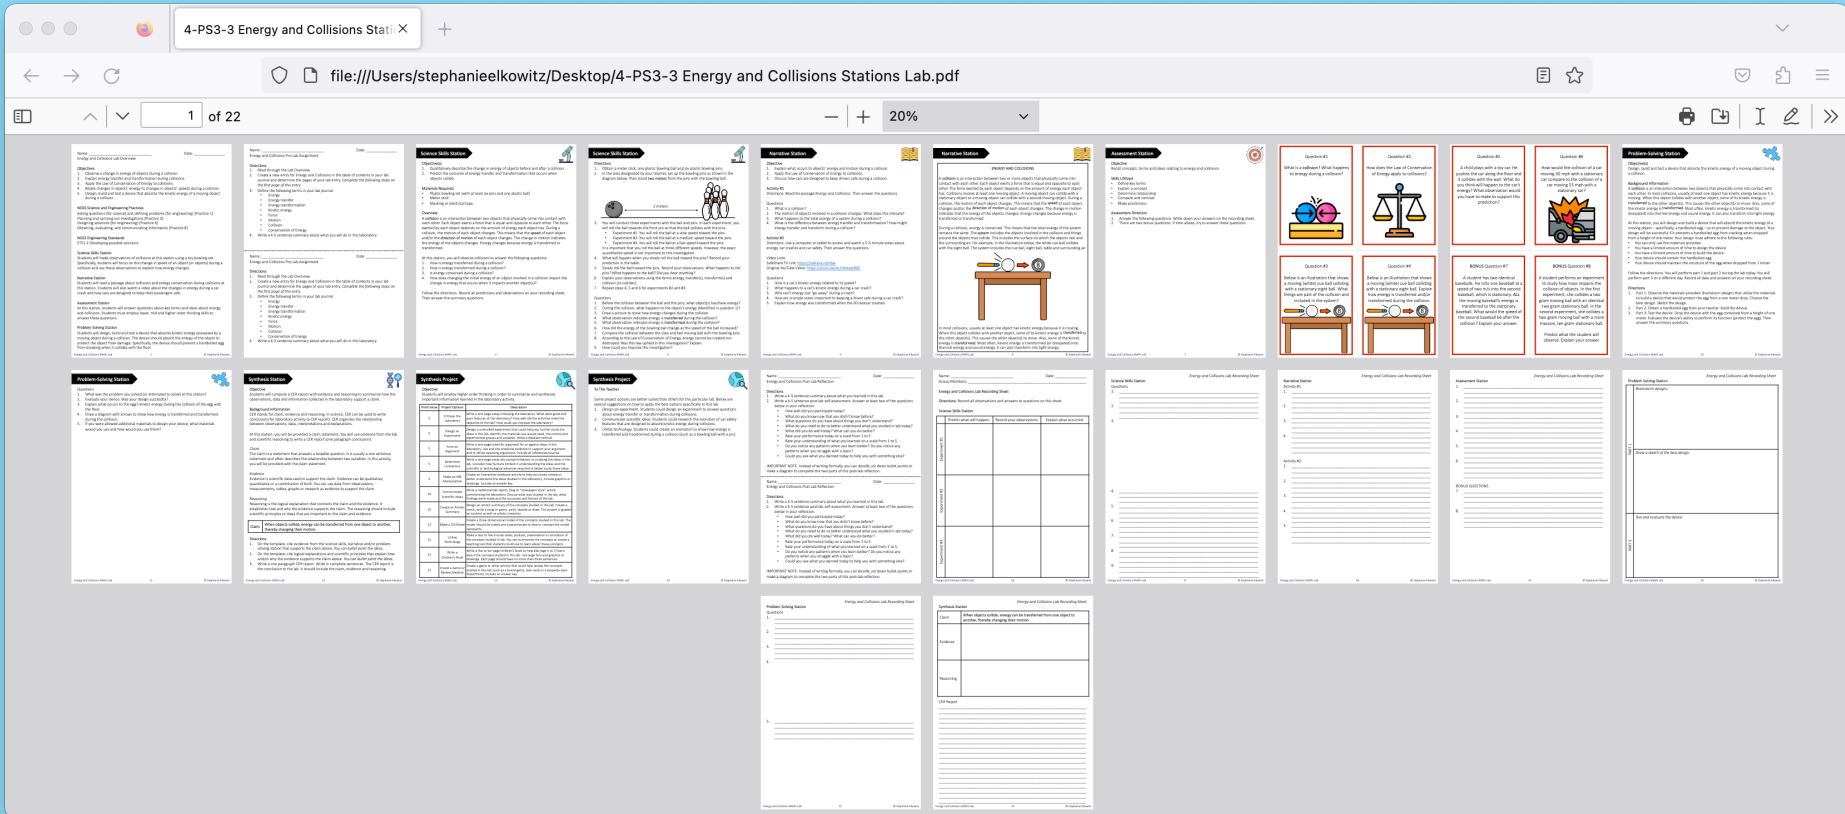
4-PS3-3 Energy and Collisions Stati

file:///Users/stephanieelkowitz/Desktop/4-PS3-3 Energy and Collisions Stations Lab.pdf

1 of 22

20%

Science Skills Station

Science Skills Station

Narrative Station

Narrative Station

Assessment Station

Question #1

Question #2

Question #5

Question #6

Question #3

Question #4

BONUS Question #7

BONUS Question #8

Problem-Solving Station

Problem-Solving Station

Synthesis Station

Synthesis Project

Synthesis Project